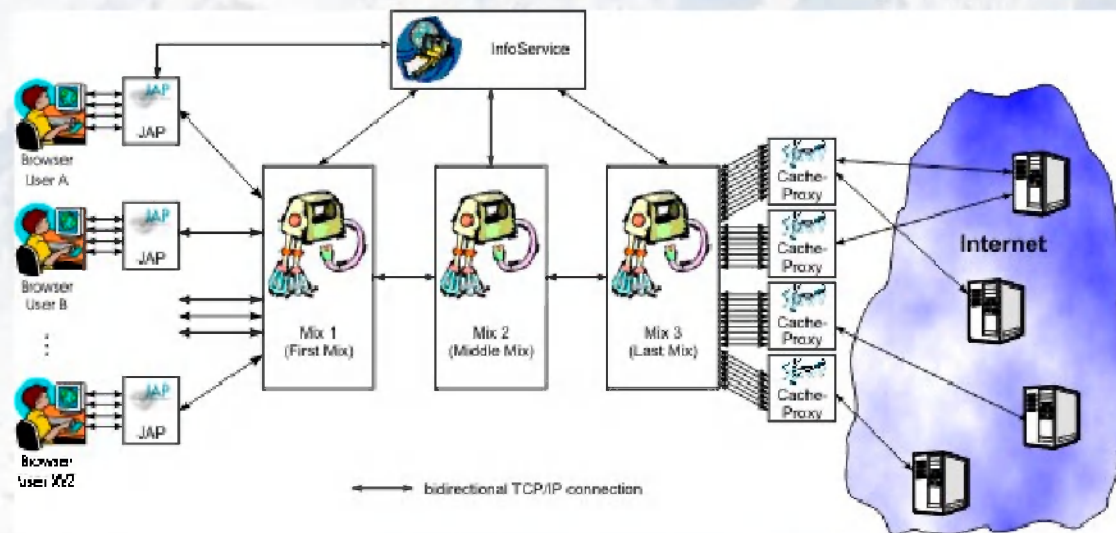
InfoService

JAP
JAP
Browser User A

JAP
JAP
Browser User B

⋮

JAP
JAP
Browser User XYZ

Mix 1
(First Mix)

Mix 2
(Middle Mix)

Mix 3
(Last Mix)

Cache-Proxy
Cache-Proxy
Cache-Proxy
Cache-Proxy

Internet

bidirectional TCP/IP connection